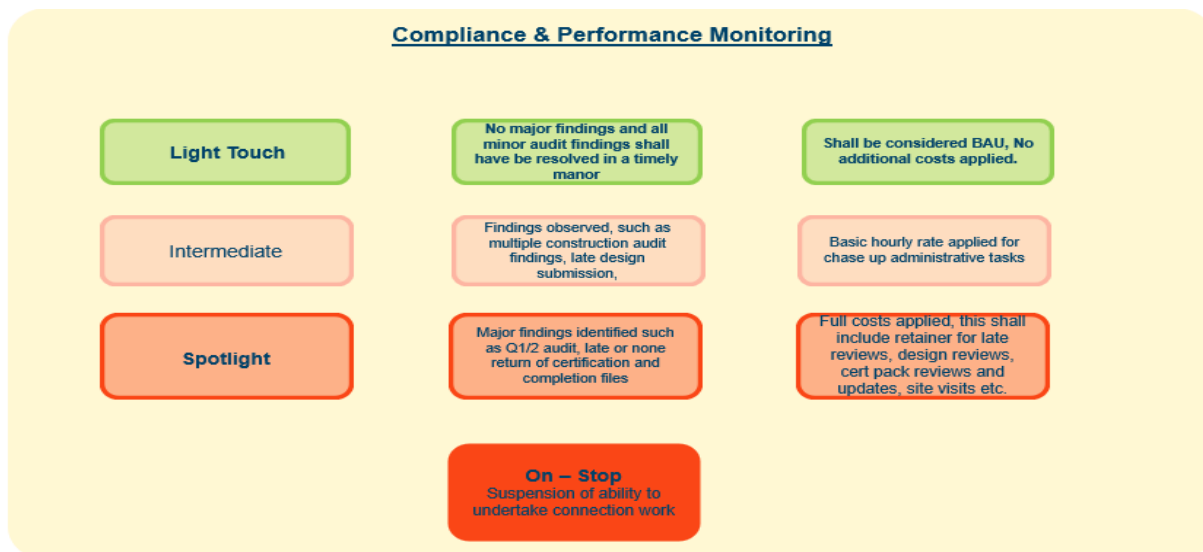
Compliance & Performance Monitoring

Light Touch

No major findings and all minor audit findings shall have be resolved in a timely manor

Shall be considered BAU, No additional costs applied.

Intermediate

Findings observed, such as multiple construction audit findings, late design submission,

Basic hourly rate applied for chase up administrative tasks

Spotlight

Major findings identified such as Q1/2 audit, late or none return of certification and completion files

Full costs applied, this shall include retainer for late reviews, design reviews, cert pack reviews and updates, site visits etc.

On – Stop
Suspension of ability to undertake connection work